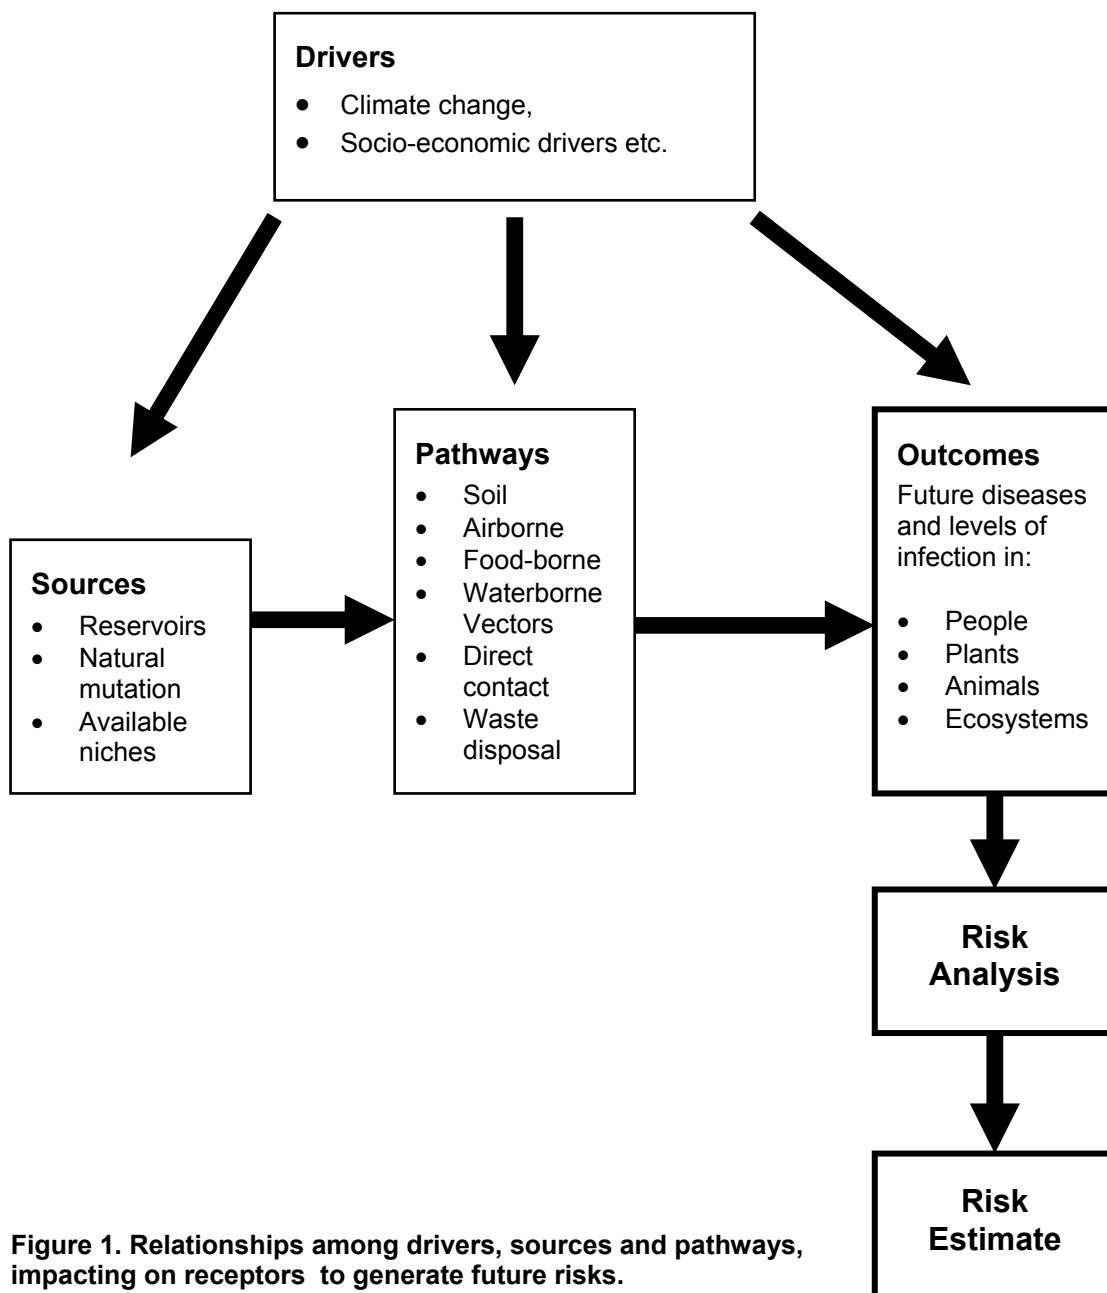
**Drivers**
- Climate change,
- Socio-economic drivers etc.

**Sources**
- Reservoirs
- Natural mutation
- Available niches

**Pathways**
- Soil
- Airborne
- Food-borne
- Waterborne Vectors
- Direct contact
- Waste disposal

**Outcomes**
Future diseases and levels of infection in:
- People
- Plants
- Animals
- Ecosystems

**Risk Analysis**

**Risk Estimate**

**Figure 1. Relationships among drivers, sources and pathways, impacting on receptors to generate future risks.**